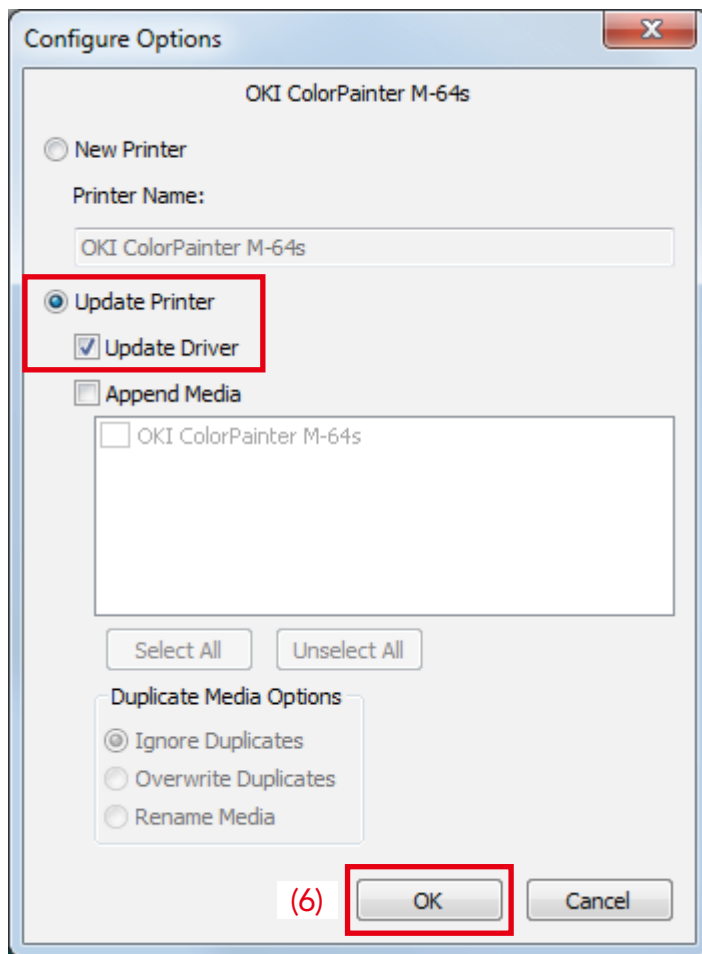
Configure Options

X

OKI ColorPainter M-64s

New Printer

Printer Name:

OKI ColorPainter M-64s

Update Printer

Update Driver

Append Media

OKI ColorPainter M-64s

Select All

Unselect All

Duplicate Media Options

Ignore Duplicates

Overwrite Duplicates

Rename Media

(6)

OK

Cancel